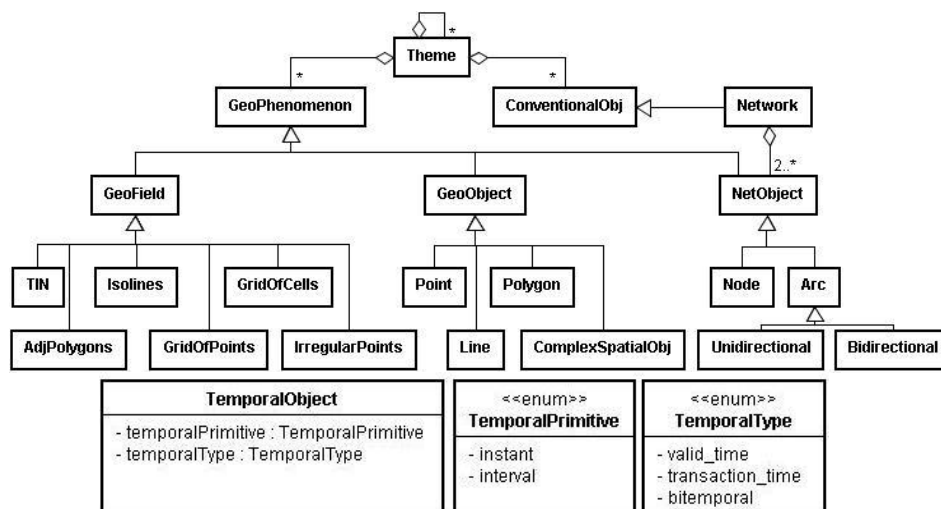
*
Theme
*
*
GeoPhenomenon
ConventionalObj
Network
2..*
GeoField
GeoObject
NetObject
TIN
Isolines
GridOfCells
Point
Polygon
Node
Arc
AdjPolygons
GridOfPoints
IrregularPoints
Line
ComplexSpatialObj
Unidirectional
Bidirectional

TemporalObject
- temporalPrimitive : TemporalPrimitive
- temporalType : TemporalType

<<enum>>
TemporalPrimitive
- instant
- interval

<<enum>>
TemporalType
- valid_time
- transaction_time
- bitemporal